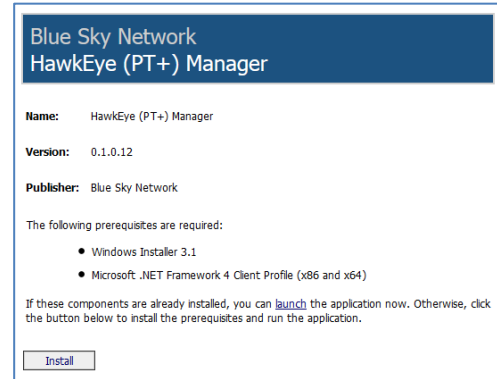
Blue Sky Network
HawkEye (PT+) Manager

Name: HawkEye (PT+) Manager

Version: 0.1.0.12

Publisher: Blue Sky Network

The following prerequisites are required:

- Windows Installer 3.1
- Microsoft .NET Framework 4 Client Profile (x86 and x64)

If these components are already installed, you can launch the application now. Otherwise, click the button below to install the prerequisites and run the application.

Install